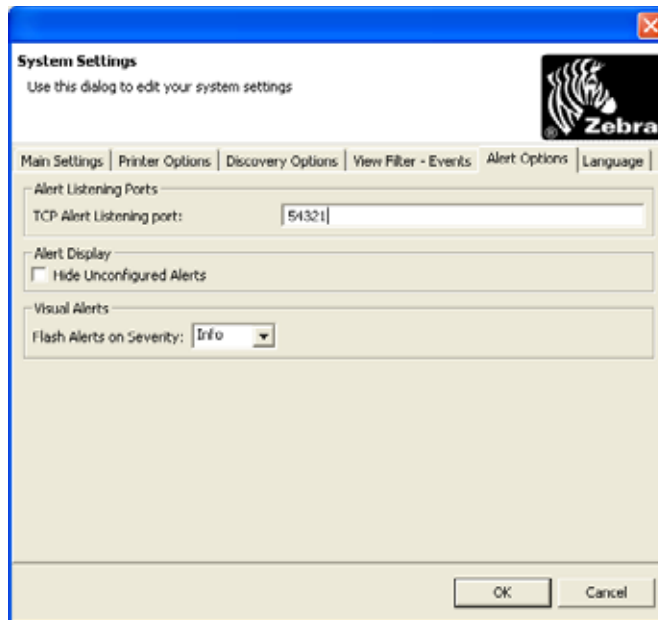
System Settings
Use this dialog to edit your system settings

Zebra

Main Settings | Printer Options | Discovery Options | View Filter - Events | Alert Options | Language

Alert Listening Ports
TCP Alert Listening port: 54321

Alert Display
Hide Unconfigured Alerts

Visual Alerts
Flash Alerts on Severity: Info

OK Cancel